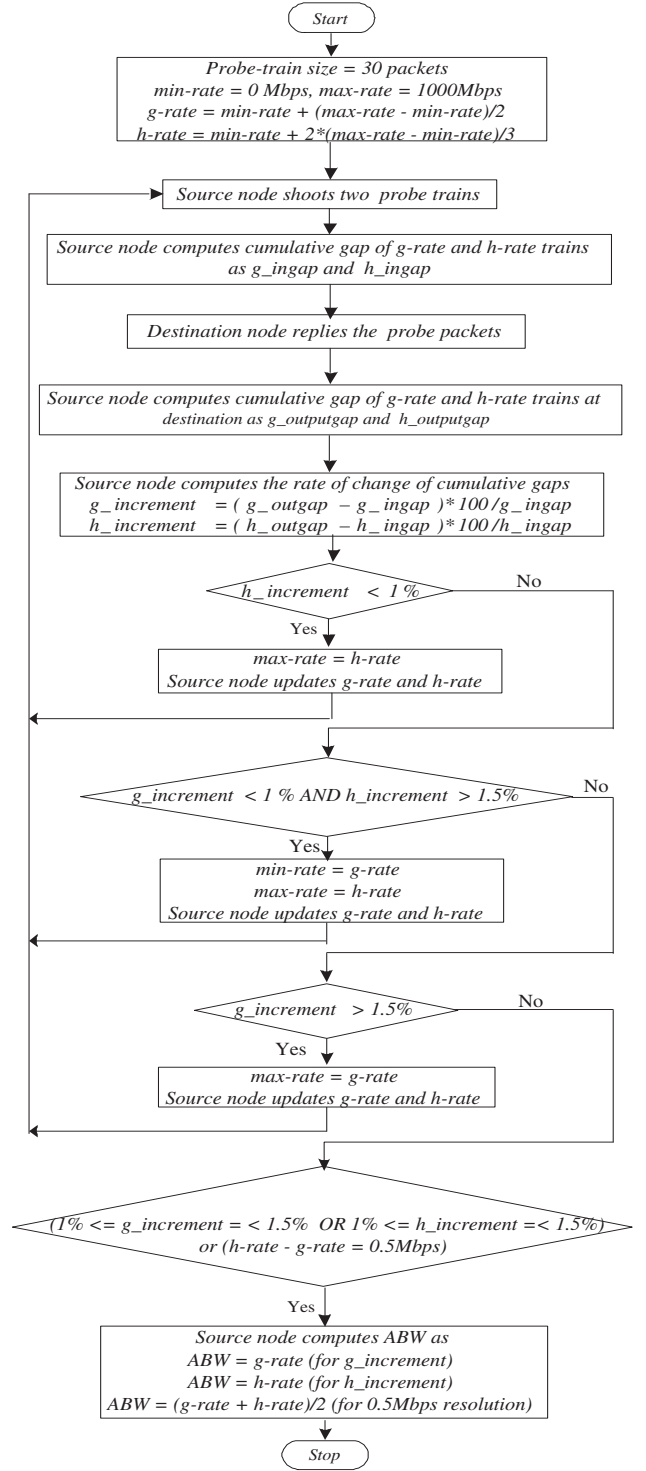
Start

Probe-train size = 30 packets
min-rate = 0 Mbps, max-rate = 1000Mbps
g-rate = min-rate + (max-rate - min-rate)/2
h-rate = min-rate + 2*(max-rate - min-rate)/3

Source node shoots two probe trains

Source node computes cumulative gap of g-rate and h-rate trains as g_ingap and h_ingap

Destination node replies the probe packets

Source node computes cumulative gap of g-rate and h-rate trains at destination as g_outputgap and h_outputgap

Source node computes the rate of change of cumulative gaps
g_increment = ( g_outgap – g_ingap )* 100 / g_ingap
h_increment = ( h_outgap – h_ingap )* 100 / h_ingap

h_increment < 1%

No

Yes

max-rate = h-rate
Source node updates g-rate and h-rate

g_increment < 1% AND h_increment > 1.5%

No

Yes

min-rate = g-rate
max-rate = h-rate
Source node updates g-rate and h-rate

g_increment > 1.5%

No

Yes

max-rate = g-rate
Source node updates g-rate and h-rate

(1% <= g_increment = < 1.5% OR 1% <= h_increment =< 1.5%)
or (h-rate - g-rate = 0.5Mbps)

Yes

Source node computes ABW as
ABW = g-rate (for g_increment)
ABW = h-rate (for h_increment)
ABW = (g-rate + h-rate)/2 (for 0.5Mbps resolution)

Stop